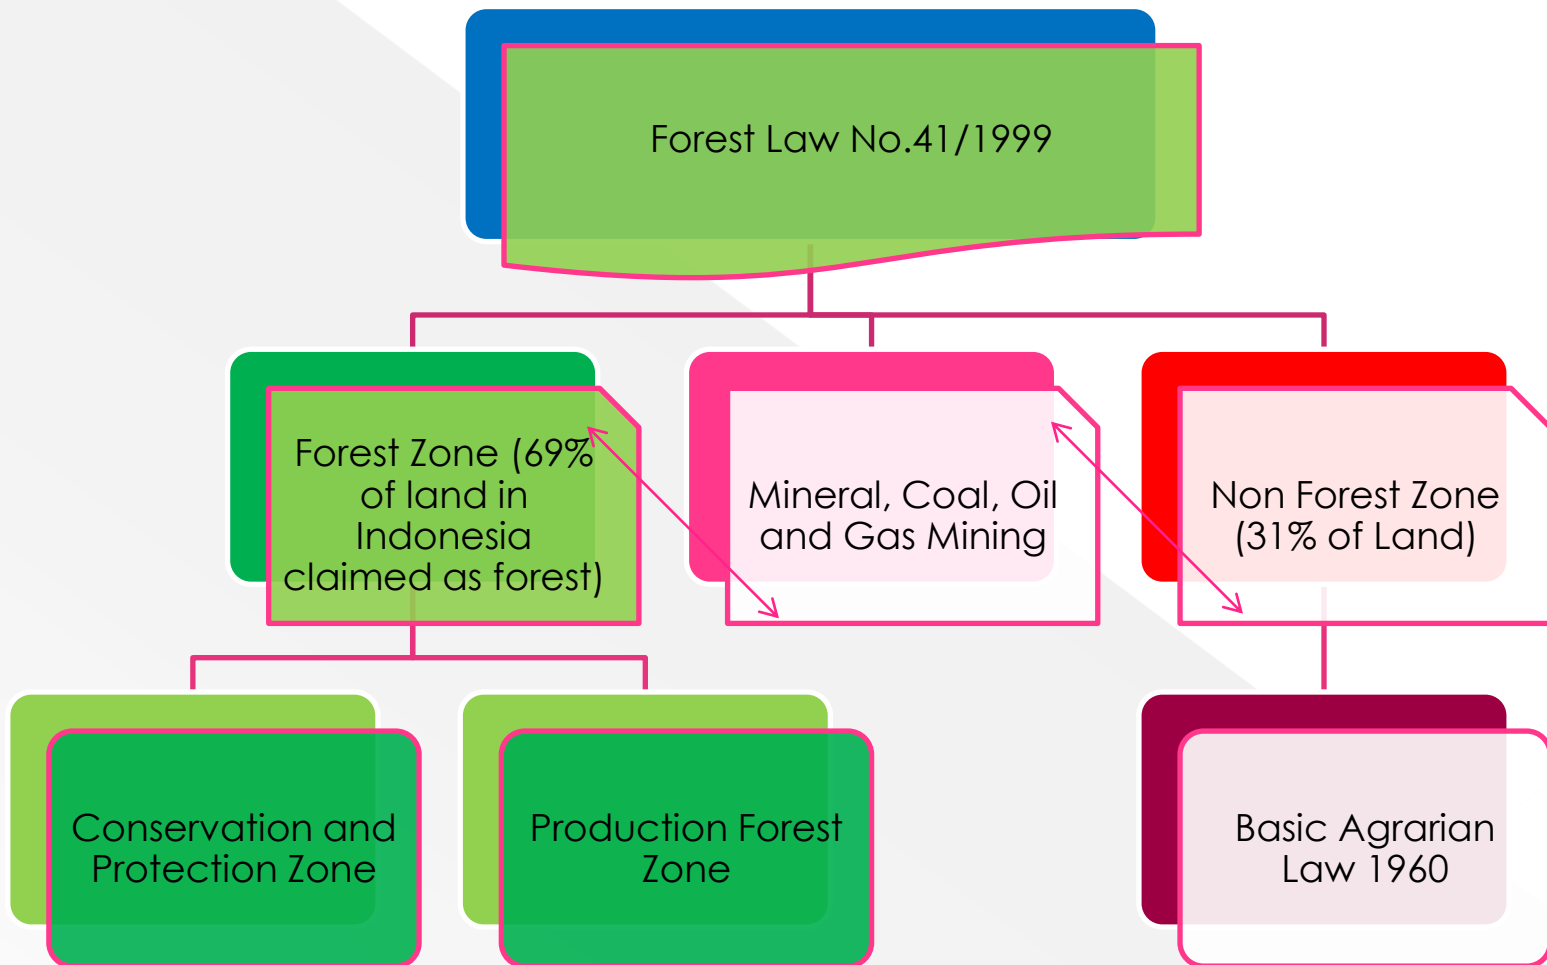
Forest Law No.41/1999

Forest Zone (69% of land in Indonesia claimed as forest)

Mineral, Coal, Oil and Gas Mining

Non Forest Zone (31% of Land)

Conservation and Protection Zone

Production Forest Zone

Basic Agrarian Law 1960